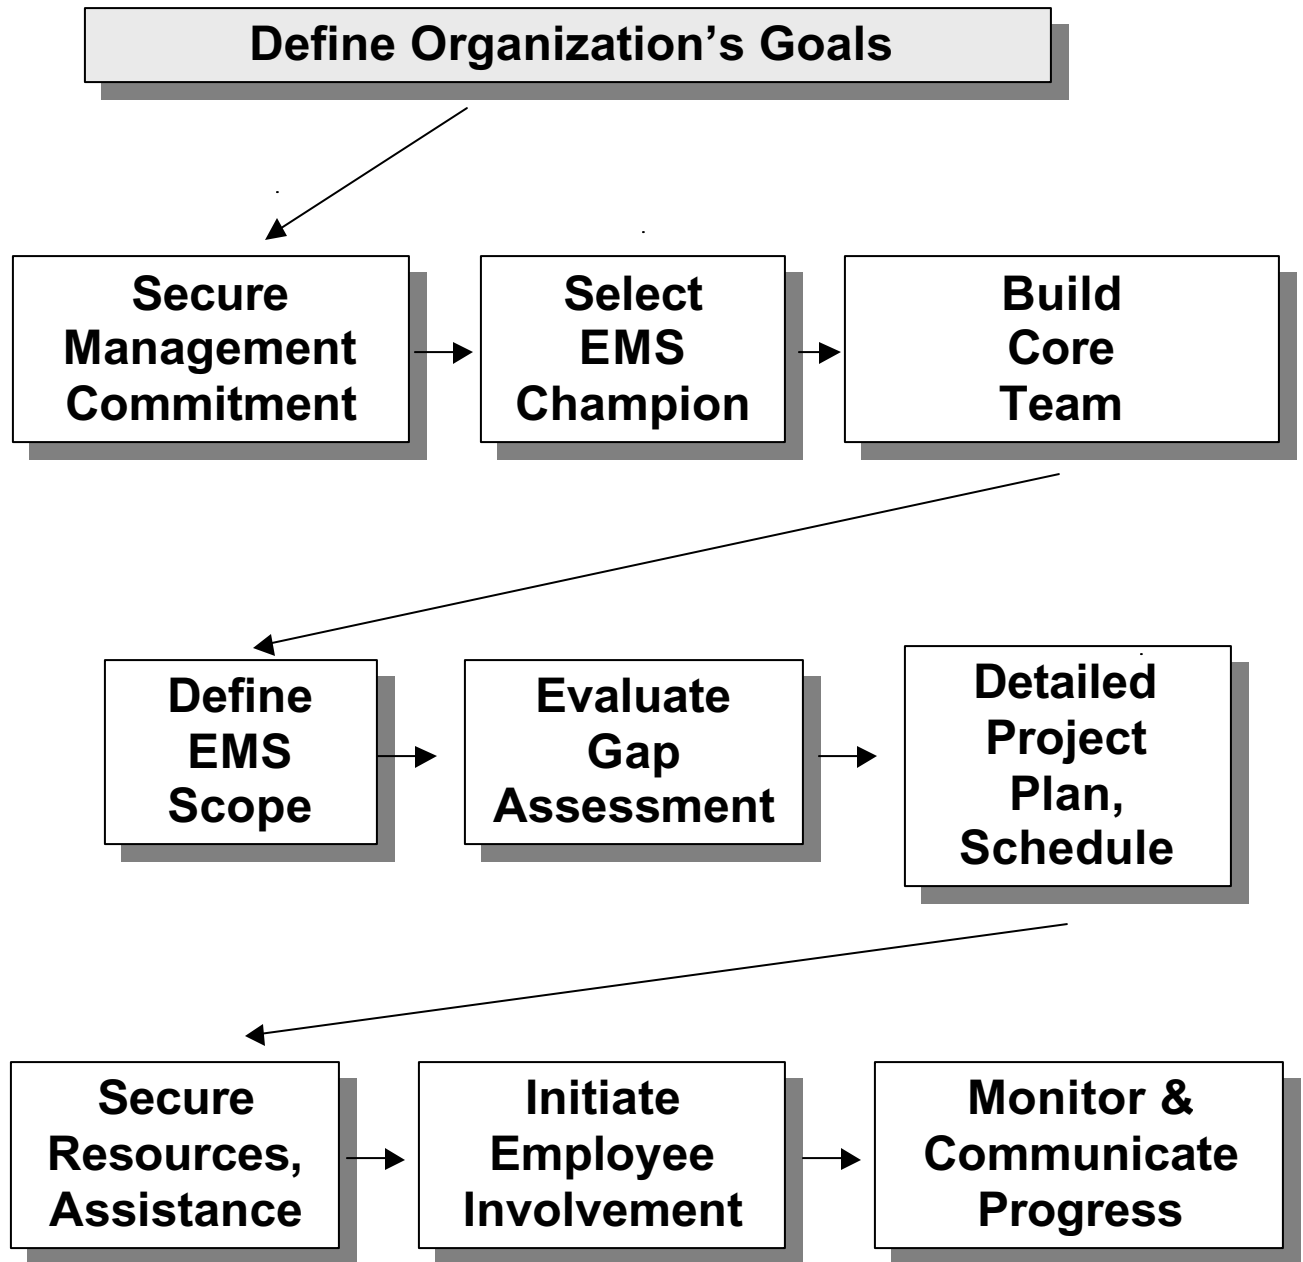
Define Organization's Goals

Secure Management Commitment

Select EMS Champion

Build Core Team

Define EMS Scope

Evaluate Gap Assessment

Detailed Project Plan, Schedule

Secure Resources, Assistance

Initiate Employee Involvement

Monitor & Communicate Progress